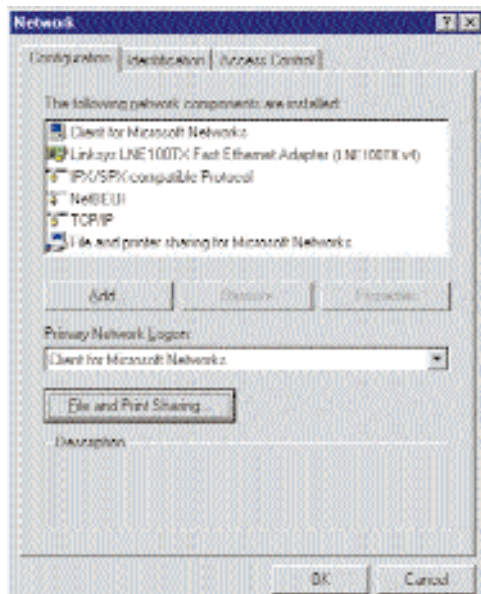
Network

Configuration | Identification | Access Control

The following network components are installed:

Client for Microsoft Networks
Linksys LNE100TX Fast Ethernet Adapter (LNE100TX v4)
IPX/SPX-compatible Protocol
NetBEUI
TCP/IP
File and printer sharing for Microsoft Networks

Add | Remove | Properties

Primary Network Logon:
Client for Microsoft Networks

File and Print Sharing...

Description

OK | Cancel